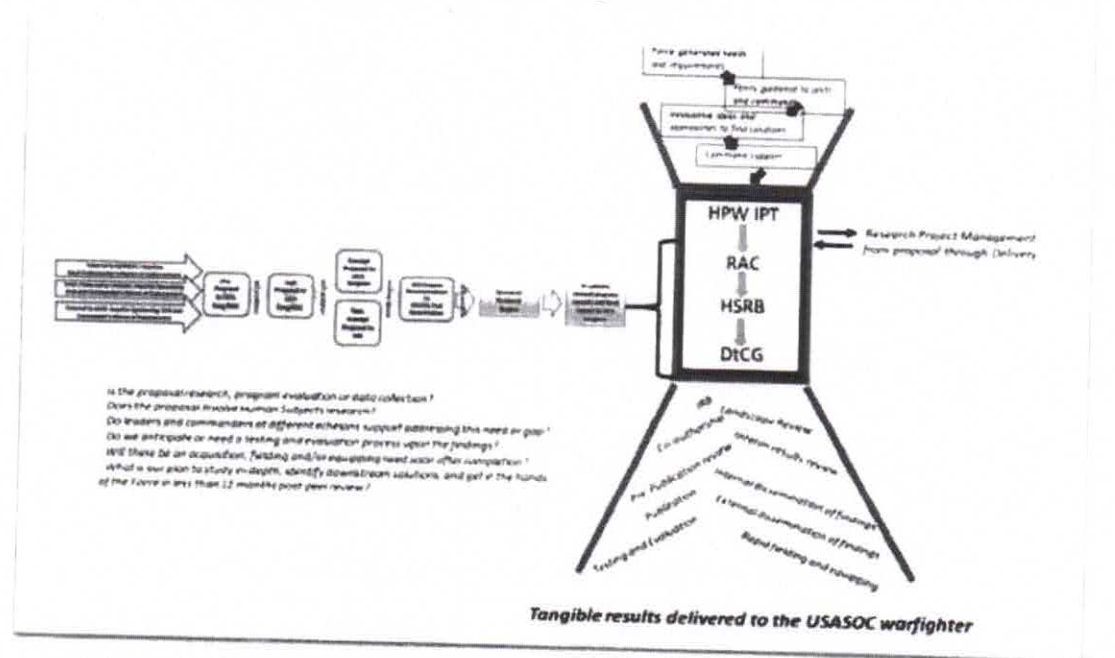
Force generated needs and requirements

Policy guidance to units and commands

Innovative ideas and approaches to find solutions

Command support

HPW IPT

RAC

HSRB

DtCG

Research Project Management from proposal through Delivery

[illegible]

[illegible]

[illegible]

Is the proposal research, program evaluation or data collection?
Does the proposal involve Human Subjects research?
Do leaders and commanders at different echelons support addressing this need or gap?
Do we anticipate or need a testing and evaluation process upon the findings?
Will there be an acquisition, fielding and/or equipping need soon after completion?
What is our plan to study in-depth, identify downstream solutions, and get in the hands of the Force in less than 12 months post peer review?

IRB
Co-Authorship
Landscape Review
Interim results review
Pre-Publication review
Publication
Internal dissemination of findings
External dissemination of findings
Testing and Evaluation
Rapid fielding and equipping

Tangible results delivered to the USASOC warfighter